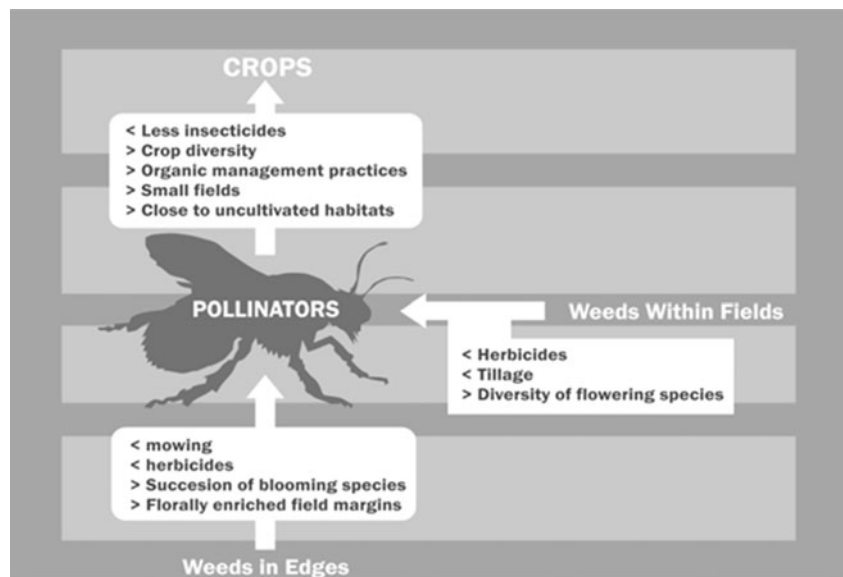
CROPS

< Less insecticides
> Crop diversity
> Organic management practices
> Small fields
> Close to uncultivated habitats

POLLINATORS

Weeds Within Fields

< Herbicides
< Tillage
> Diversity of flowering species

< mowing
< herbicides
> Succesion of blooming species
> Florally enriched field margins

Weeds in Edges